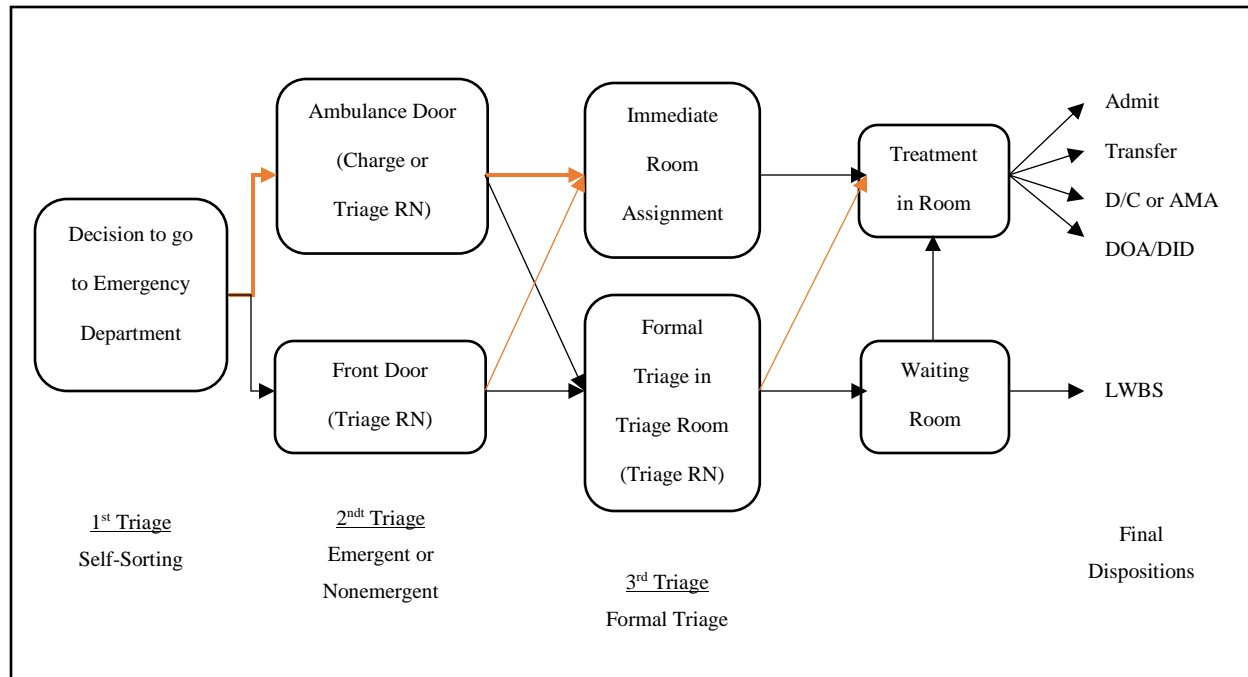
Decision to go to Emergency Department

Ambulance Door (Charge or Triage RN)

Front Door (Triage RN)

Immediate Room Assignment

Formal Triage in Triage Room (Triage RN)

Treatment in Room

Waiting Room

Admit

Transfer

D/C or AMA

DOA/DID

LWBS

1$^{st}$ Triage
Self-Sorting

2$^{ndt}$ Triage
Emergent or Nonemergent

3$^{rd}$ Triage
Formal Triage

Final Dispositions